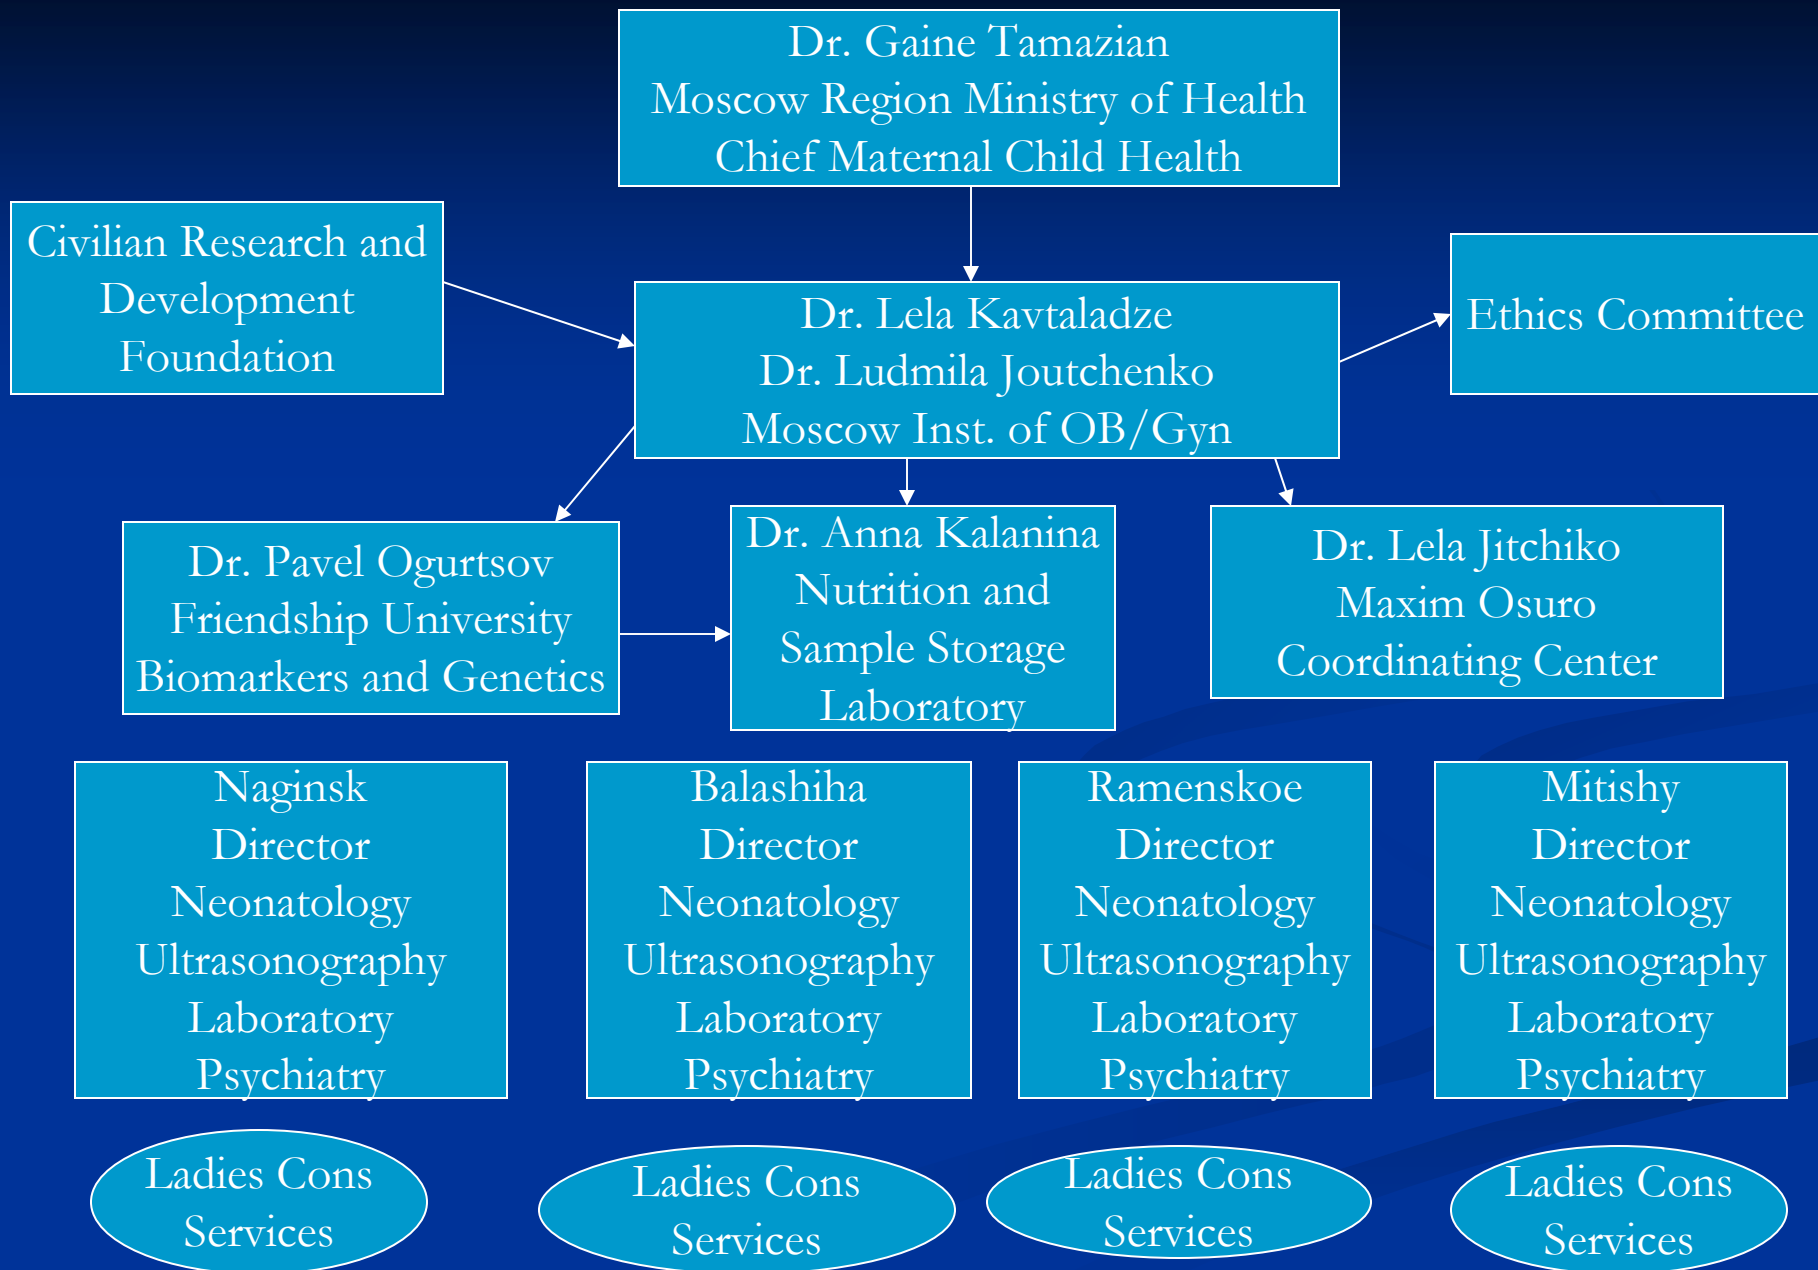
Dr. Gaine Tamazian
Moscow Region Ministry of Health
Chief Maternal Child Health

Civilian Research and Development Foundation

Dr. Lela Kavtaladze
Dr. Ludmila Joutchenko
Moscow Inst. of OB/Gyn

Ethics Committee

Dr. Pavel Ogurtsov
Friendship University
Biomarkers and Genetics

Dr. Anna Kalanina
Nutrition and Sample Storage Laboratory

Dr. Lela Jitchiko
Maxim Osuro
Coordinating Center

Naginsk
Director
Neonatology
Ultrasonography
Laboratory
Psychiatry

Balashiha
Director
Neonatology
Ultrasonography
Laboratory
Psychiatry

Ramenskoe
Director
Neonatology
Ultrasonography
Laboratory
Psychiatry

Mitishy
Director
Neonatology
Ultrasonography
Laboratory
Psychiatry

Ladies Cons Services

Ladies Cons Services

Ladies Cons Services

Ladies Cons Services